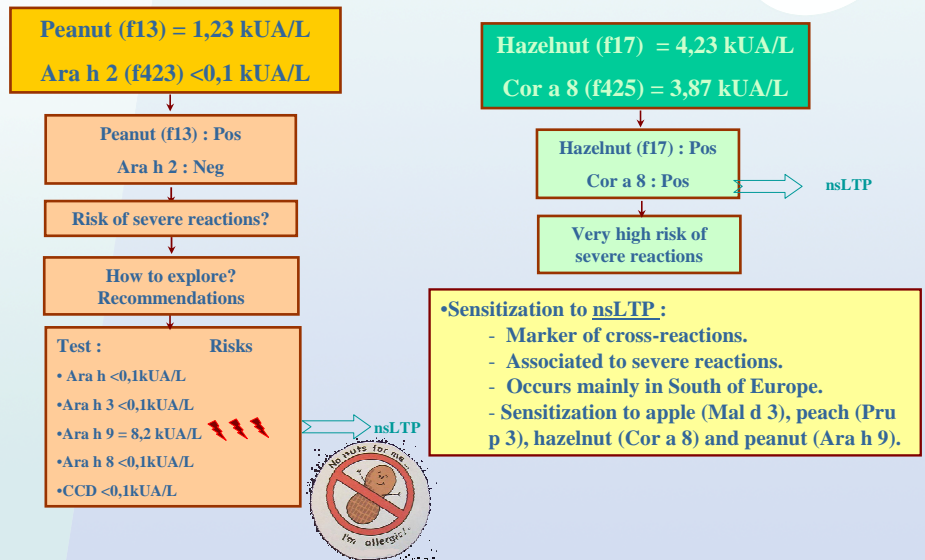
Peanut (f13) = 1,23 kUA/L

Ara h 2 (f423) <0,1 kUA/L

Peanut (f13) : Pos

Ara h 2 : Neg

Risk of severe reactions?

How to explore? Recommendations

Test : Risks

• Ara h <0,1kUA/L

•Ara h 3 <0,1kUA/L

•Ara h 9 = 8,2 kUA/L

•Ara h 8 <0,1kUA/L

•CCD <0,1kUA/L

nsLTP

No nuts for me

I'm allergic!

Hazelnut (f17) = 4,23 kUA/L

Cor a 8 (f425) = 3,87 kUA/L

Hazelnut (f17) : Pos

Cor a 8 : Pos

nsLTP

Very high risk of severe reactions

•Sensitization to nsLTP :

- Marker of cross-reactions.
- Associated to severe reactions.
- Occurs mainly in South of Europe.
- Sensitization to apple (Mal d 3), peach (Pru p 3), hazelnut (Cor a 8) and peanut (Ara h 9).